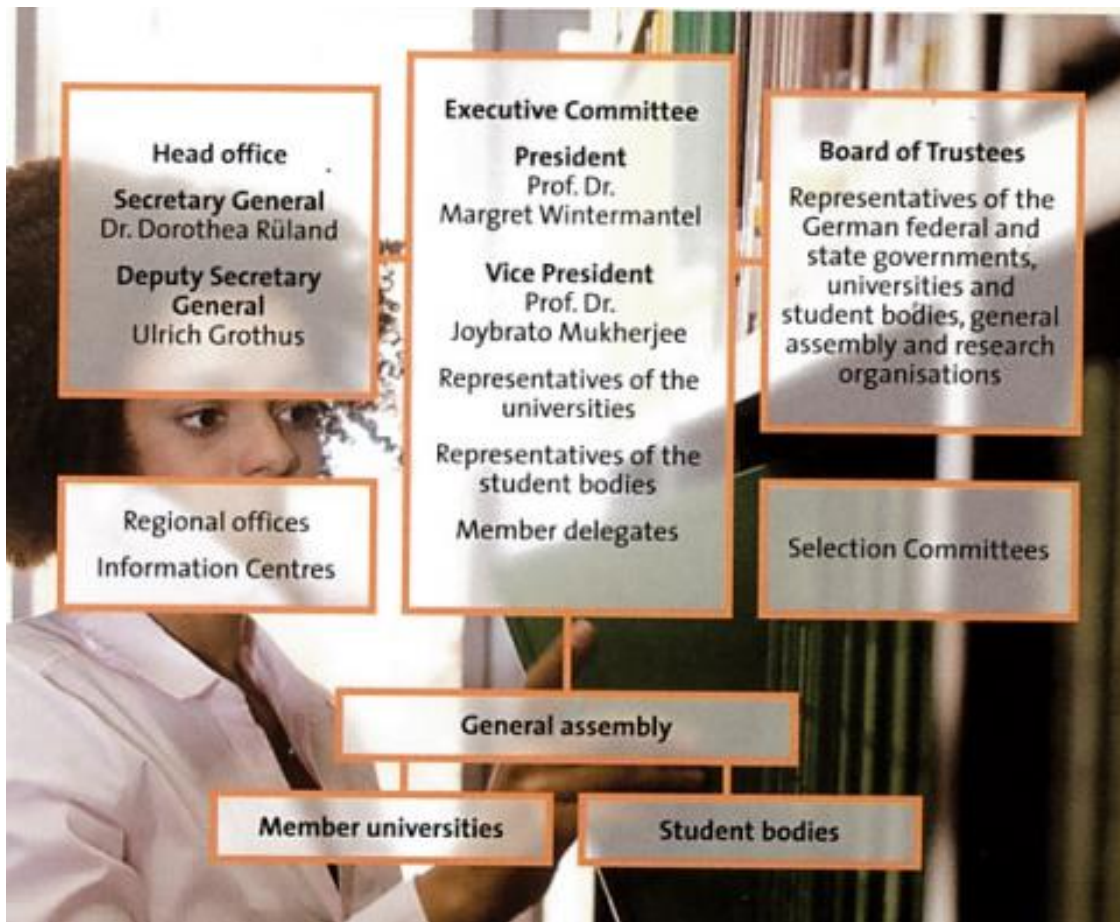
Head office

Secretary General
Dr. Dorothea Rüland

Deputy Secretary General
Ulrich Grothus

Executive Committee

President
Prof. Dr.
Margret Wintermantel

Vice President
Prof. Dr.
Joybrato Mukherjee

Representatives of the universities

Representatives of the student bodies

Member delegates

Board of Trustees

Representatives of the German federal and state governments, universities and student bodies, general assembly and research organisations

Regional offices
Information Centres

Selection Committees

General assembly

Member universities

Student bodies